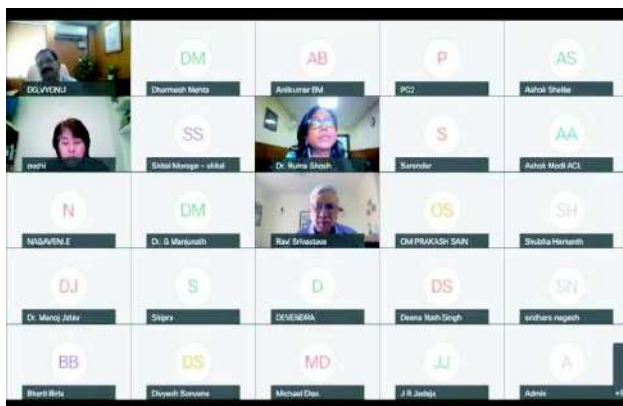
DG,VVGNLI

DM
Dharmesh Mehta

AB
Anilkumar BM

P
PG2

AS
Ashok Shelke

oashi

SS
Shital Monage - shital

Dr. Ruma Ghosh

S
Surender

AA
Ashok Modi ACL

N
NAGAVENI.E

DM
Dr. G Manjunath

Ravi Srivastava

OS
OM PRAKASH SAIN

SH
Shubha Hemanth

DJ
Dr. Manoj Jatav

S
Shipra

D
DEVENDRA

DS
Deena Nath Singh

SN
sridhara nagesh

BB
Bharti Birla

DS
Divyesh Sonvane

MD
Michael Dias

JJ
J R Jadeja

A
Admin